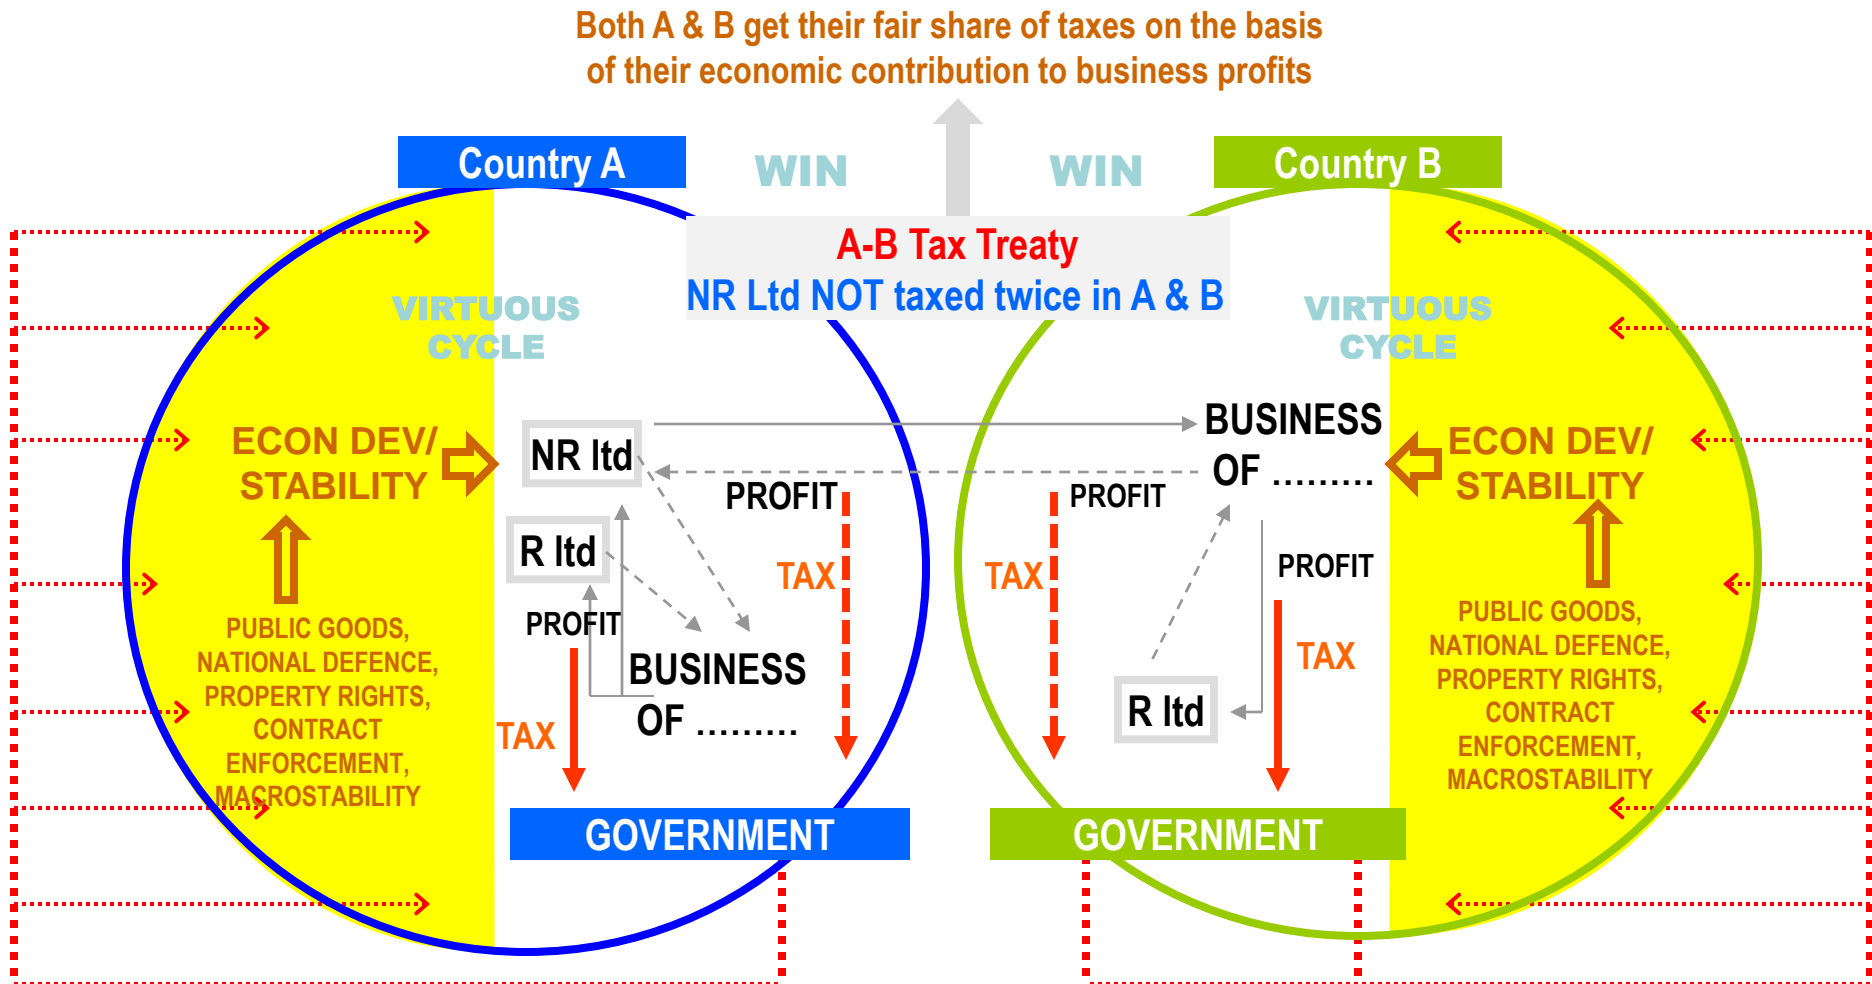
Both A & B get their fair share of taxes on the basis of their economic contribution to business profits

Country A

WIN

WIN

Country B

A-B Tax Treaty
NR Ltd NOT taxed twice in A & B

VIRTUOUS CYCLE

VIRTUOUS CYCLE

ECON DEV/ STABILITY

NR ltd

PROFIT

BUSINESS OF .........

PROFIT

ECON DEV/ STABILITY

R ltd

TAX

TAX

PROFIT

PUBLIC GOODS, NATIONAL DEFENCE, PROPERTY RIGHTS, CONTRACT ENFORCEMENT, MACROSTABILITY

PROFIT

BUSINESS OF .........

TAX

R ltd

PUBLIC GOODS, NATIONAL DEFENCE, PROPERTY RIGHTS, CONTRACT ENFORCEMENT, MACROSTABILITY

TAX

GOVERNMENT

GOVERNMENT